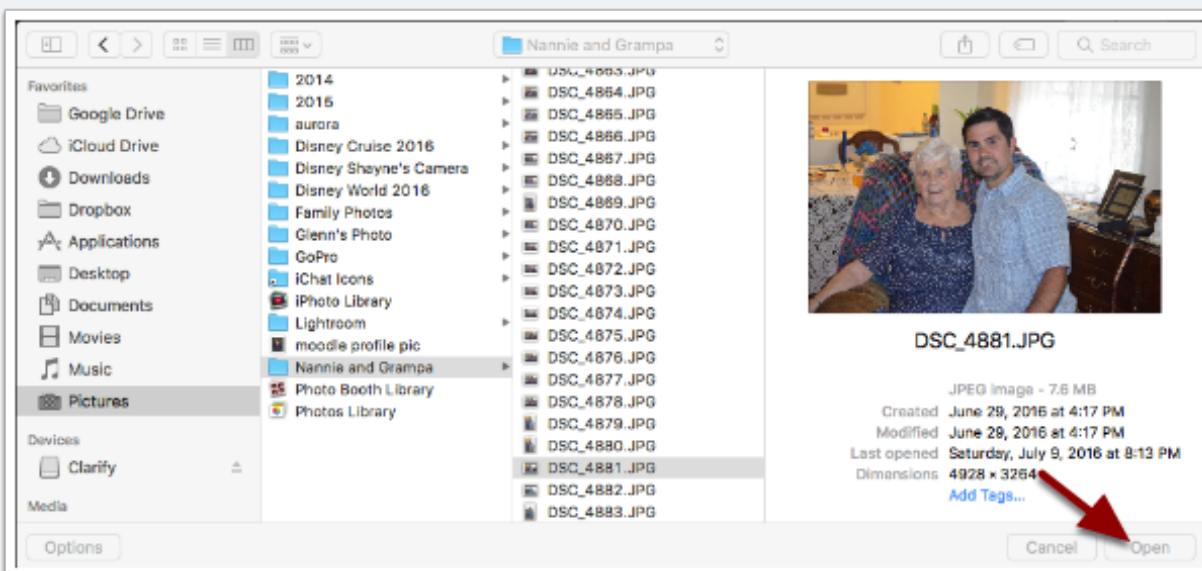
Nannie and Grampa

Search

Favorites
Google Drive
iCloud Drive
Downloads
Dropbox
Applications
Desktop
Documents
Movies
Music
Pictures

Devices
Clarify

Media

2014
2015
aurora
Disney Cruise 2016
Disney Shayne's Camera
Disney World 2016
Family Photos
Glenn's Photo
GoPro
iChat Icons
iPhoto Library
Lightroom
moodle profile pic
Nannie and Grampa
Photo Booth Library
Photos Library

DSC_4863.JPG
DSC_4864.JPG
DSC_4865.JPG
DSC_4866.JPG
DSC_4867.JPG
DSC_4868.JPG
DSC_4869.JPG
DSC_4870.JPG
DSC_4871.JPG
DSC_4872.JPG
DSC_4873.JPG
DSC_4874.JPG
DSC_4875.JPG
DSC_4876.JPG
DSC_4877.JPG
DSC_4878.JPG
DSC_4879.JPG
DSC_4880.JPG
DSC_4881.JPG
DSC_4882.JPG
DSC_4883.JPG

DSC_4881.JPG

JPEG image - 7.6 MB
Created June 29, 2016 at 4:17 PM
Modified June 29, 2016 at 4:17 PM
Last opened Saturday, July 9, 2016 at 8:13 PM
Dimensions 4928 × 3264
Add Tags...

Options
Cancel
Open